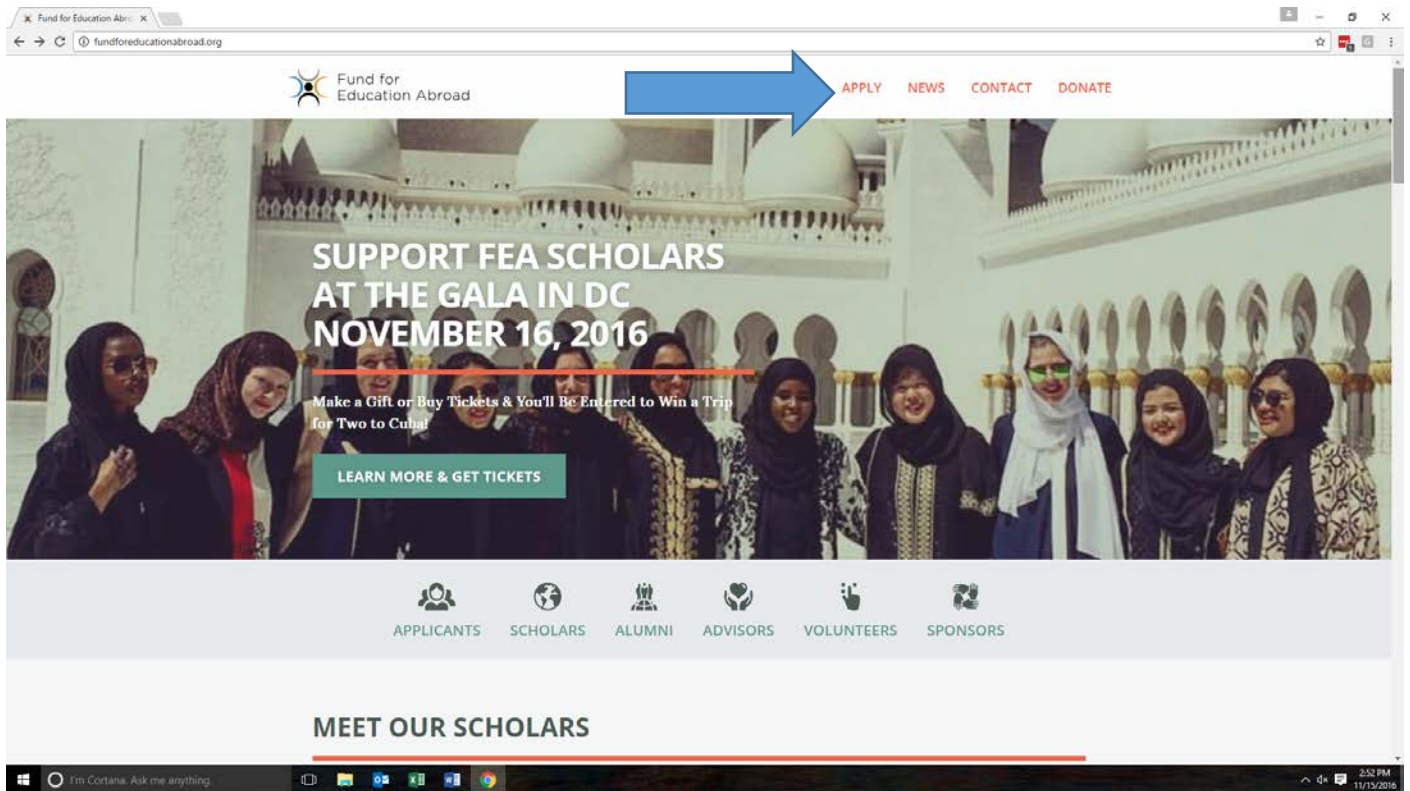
Fund for Education Abro ×

fundforeducationabroad.org

Fund for Education Abroad

APPLY NEWS CONTACT DONATE

SUPPORT FEA SCHOLARS AT THE GALA IN DC NOVEMBER 16, 2016

Make a Gift or Buy Tickets & You'll Be Entered to Win a Trip for Two to Cuba!

LEARN MORE & GET TICKETS

APPLICANTS SCHOLARS ALUMNI ADVISORS VOLUNTEERS SPONSORS

MEET OUR SCHOLARS

I'm Cortana. Ask me anything.

2:52 PM 11/15/2016